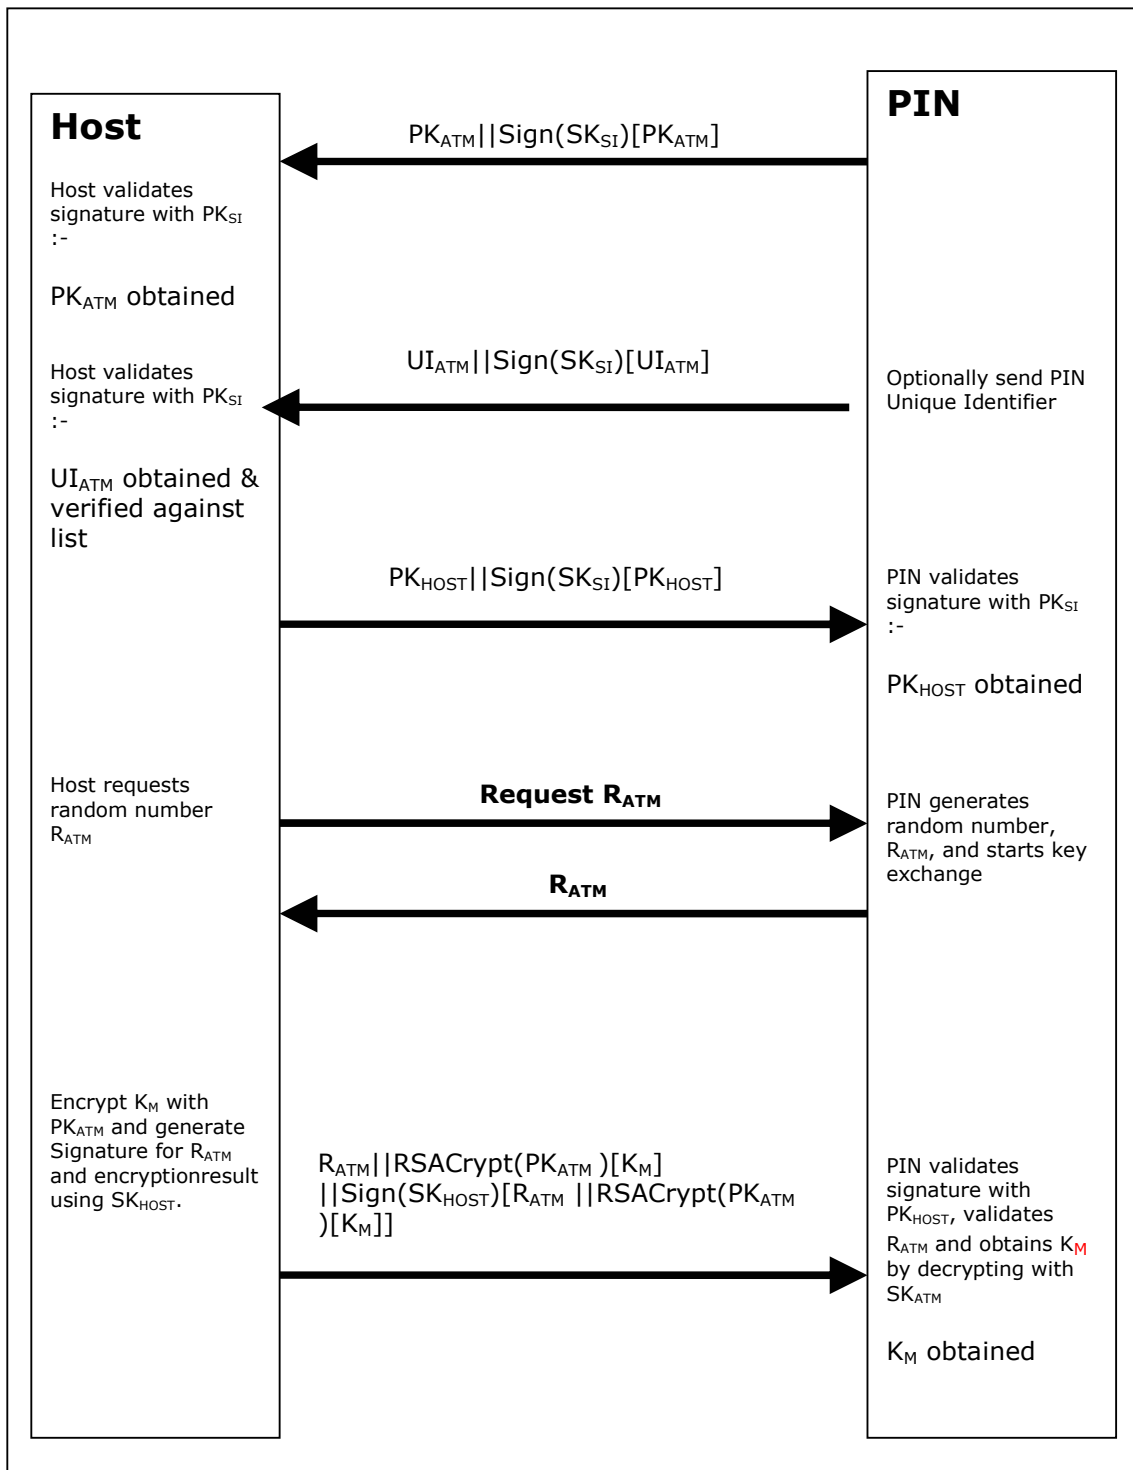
Host

PIN

$PK_{ATM}||Sign(SK_{SI})[PK_{ATM}]$

Host validates signature with $PK_{SI}$ :-

$PK_{ATM}$ obtained

$UI_{ATM}||Sign(SK_{SI})[UI_{ATM}]$

Host validates signature with $PK_{SI}$ :-

Optionally send PIN Unique Identifier

$UI_{ATM}$ obtained & verified against list

$PK_{HOST}||Sign(SK_{SI})[PK_{HOST}]$

PIN validates signature with $PK_{SI}$ :-

$PK_{HOST}$ obtained

Host requests random number $R_{ATM}$

**Request $R_{ATM}$**

PIN generates random number, $R_{ATM}$, and starts key exchange

**$R_{ATM}$**

Encrypt $K_M$ with $PK_{ATM}$ and generate Signature for $R_{ATM}$ and encryptionresult using $SK_{HOST}$.

$R_{ATM}||RSACrypt(PK_{ATM})[K_M]||Sign(SK_{HOST})[R_{ATM}||RSACrypt(PK_{ATM})[K_M]]$

PIN validates signature with $PK_{HOST}$, validates $R_{ATM}$ and obtains $K_M$ by decrypting with $SK_{ATM}$

$K_M$ obtained